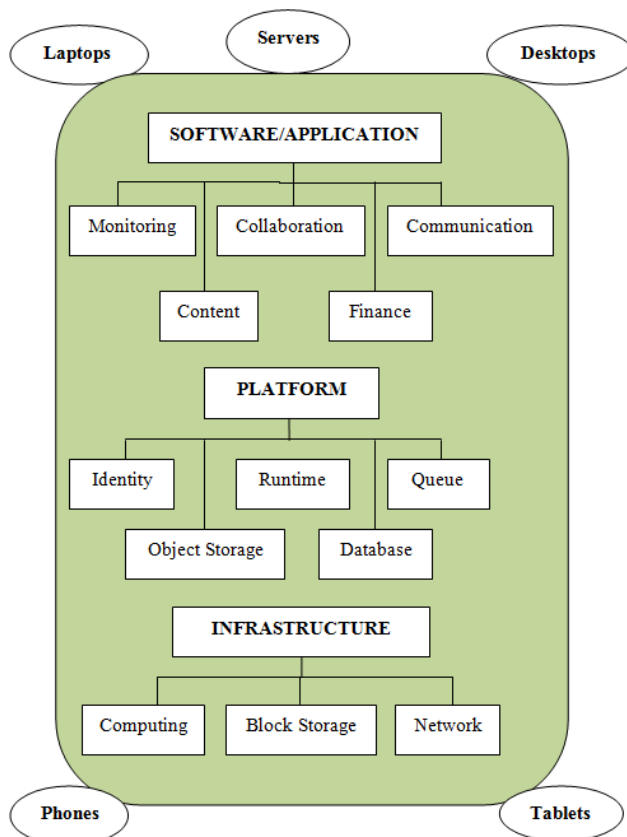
Laptops

Servers

Desktops

SOFTWARE/APPLICATION

Monitoring

Collaboration

Communication

Content

Finance

PLATFORM

Identity

Runtime

Queue

Object Storage

Database

INFRASTRUCTURE

Computing

Block Storage

Network

Phones

Tablets